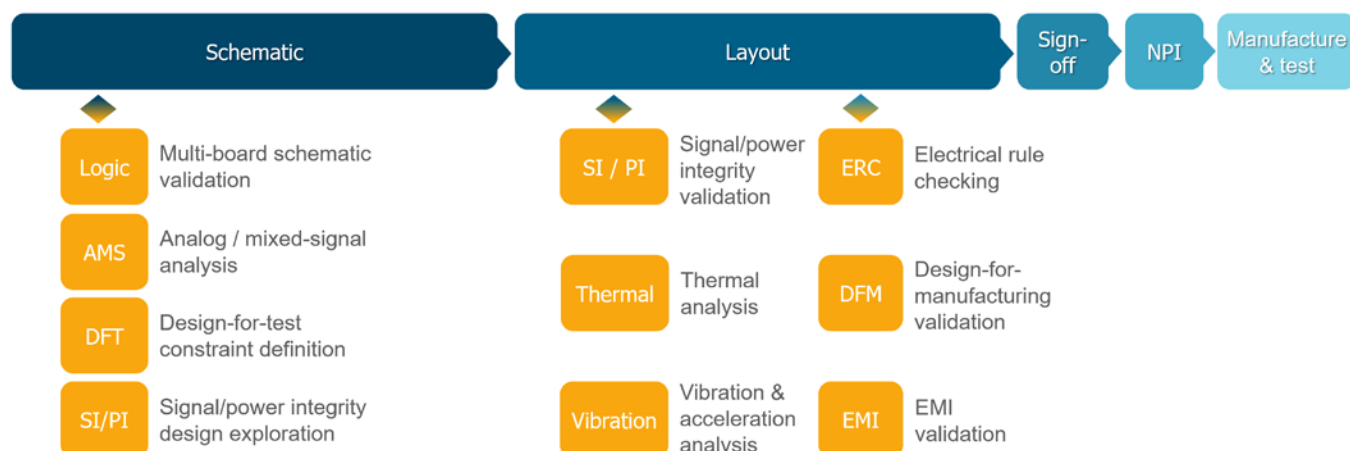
Schematic

Layout

Sign-off

NPI

Manufacture & test

Logic
Multi-board schematic validation

AMS
Analog / mixed-signal analysis

DFT
Design-for-test constraint definition

SI/PI
Signal/power integrity design exploration

SI / PI
Signal/power integrity validation

Thermal
Thermal analysis

Vibration
Vibration & acceleration analysis

ERC
Electrical rule checking

DFM
Design-for-manufacturing validation

EMI
EMI validation